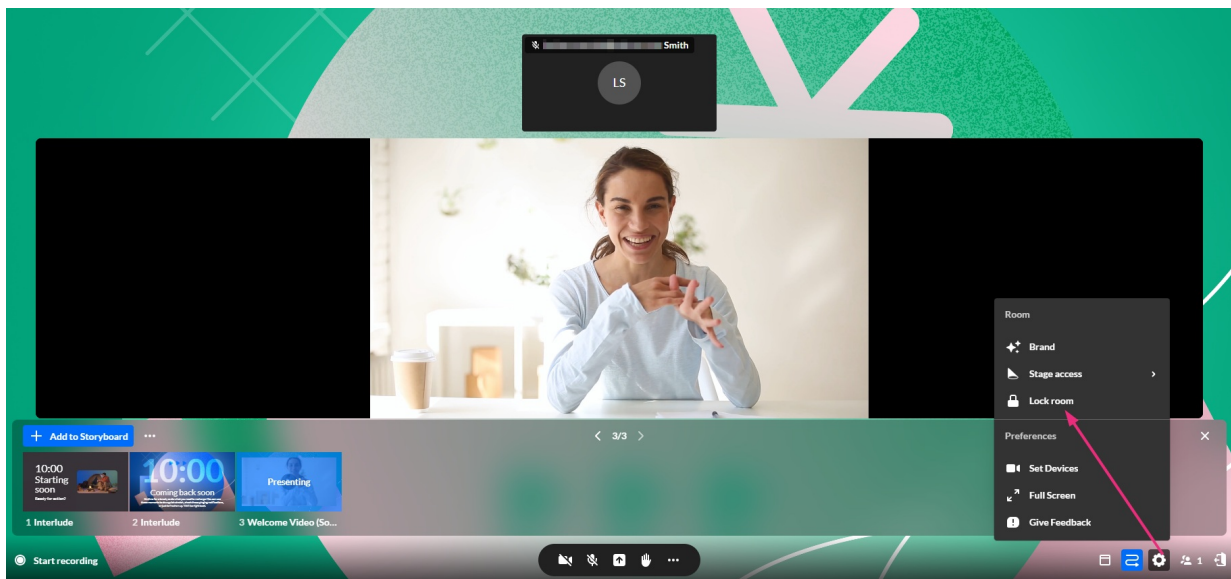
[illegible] Smith

LS

Room

Brand

Stage access

Lock room

+ Add to Storyboard ···

3/3

Preferences

Set Devices

Full Screen

Give Feedback

10:00 Starting soon

10:00 Coming back soon

Presenting

1 Interlude

2 Interlude

3 Welcome Video (So...

Start recording

1